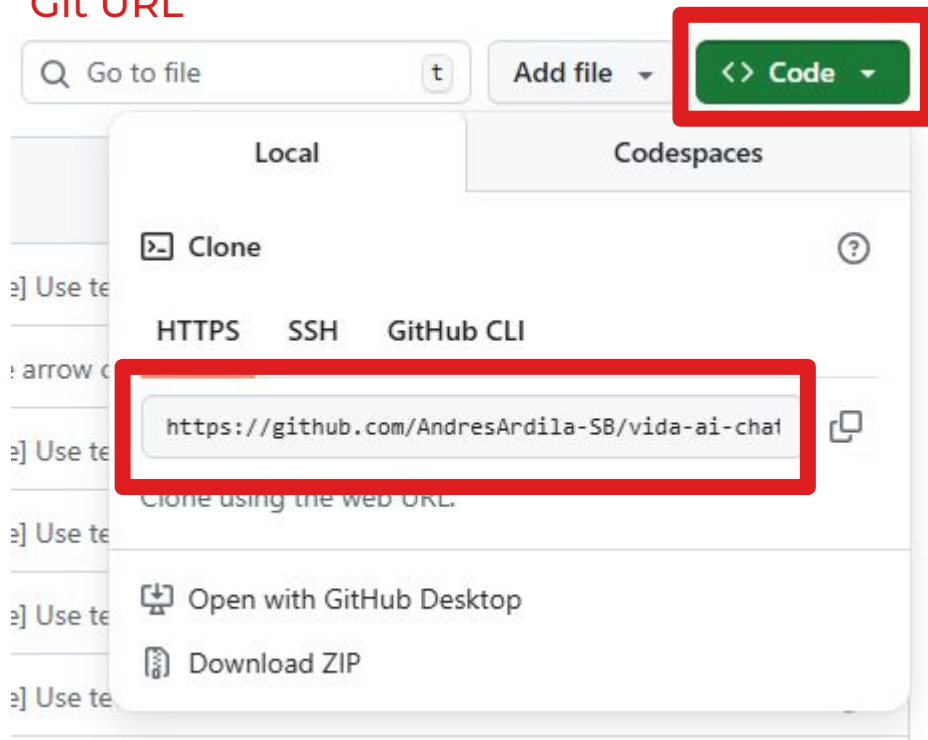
Git URL

Go to file t

Add file

Code

Local

Codespaces

Clone

HTTPS SSH GitHub CLI

https://github.com/AndresArdila-SB/vida-ai-chat

Clone using the web URL.

Open with GitHub Desktop

Download ZIP

e] Use te

e arrow c

e] Use te

e] Use te

e] Use te

e] Use te